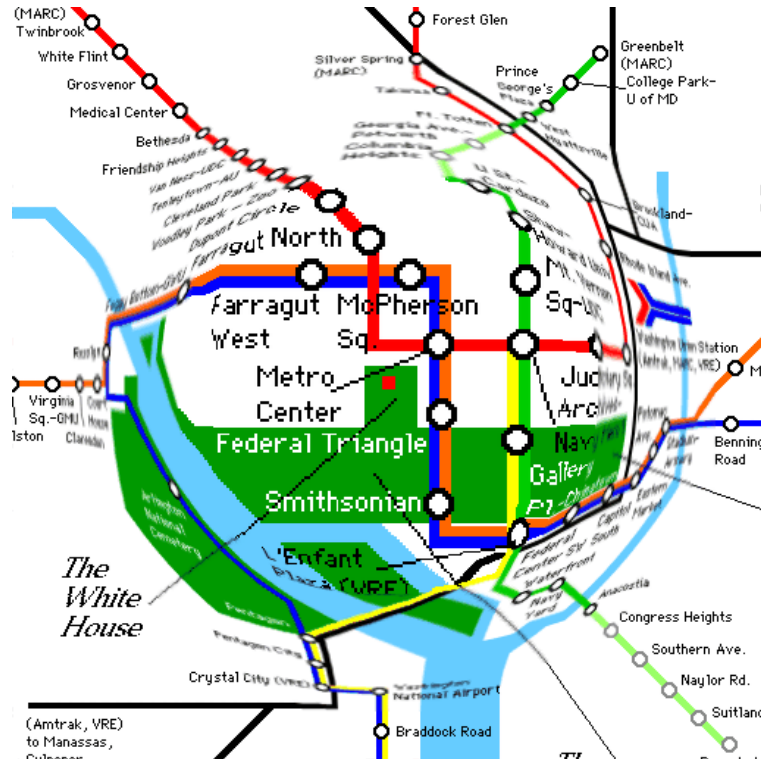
(MARC)
Twinbrook
White Flint
Grosvenor
Medical Center
Bethesda
Friendship Heights
Van Ness-UDC
Tenleytown-AU
Cleveland Park
Woodley Park - Zoo
Dupont Circle
Farragut North
Forest Glen
Silver Spring (MARC)
Takoma
Ft. Totten
Georgia Ave.-Petworth
Columbia Heights
U St.-Cardozo
Shaw-Howard Univ
Prince George's Plaza
West Hyattsville
Greenbelt (MARC)
College Park-U of MD
Brookland-CUA
Rhode Island Ave.
Washington Union Station (Amtrak, MARC, VRE)
Foggy Bottom-GWU
Rosslyn
Virginia Sq.-GMU
Court House
Clarendon
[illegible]ston
Farragut West
McPherson Sq.
Mt. Vernon Sq.-UDC
Metro Center
Judiciary Sq
Archives
Federal Triangle
Navy Mem.
Gallery Pl.-Chinatown
Smithsonian
L'Enfant Plaza (VRE)
Federal Center SW
Capitol South
Eastern Market
Potomac Ave
Stadium-Armory
Benning Road
M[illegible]
Waterfront
Navy Yard
Anacostia
Congress Heights
Southern Ave.
Naylor Rd.
Suitland
Arlington National Cemetery
Pentagon
Pentagon City
Crystal City (VRE)
Washington National Airport
Braddock Road
(Amtrak, VRE) to Manassas, Culpeper
The White House
Th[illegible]